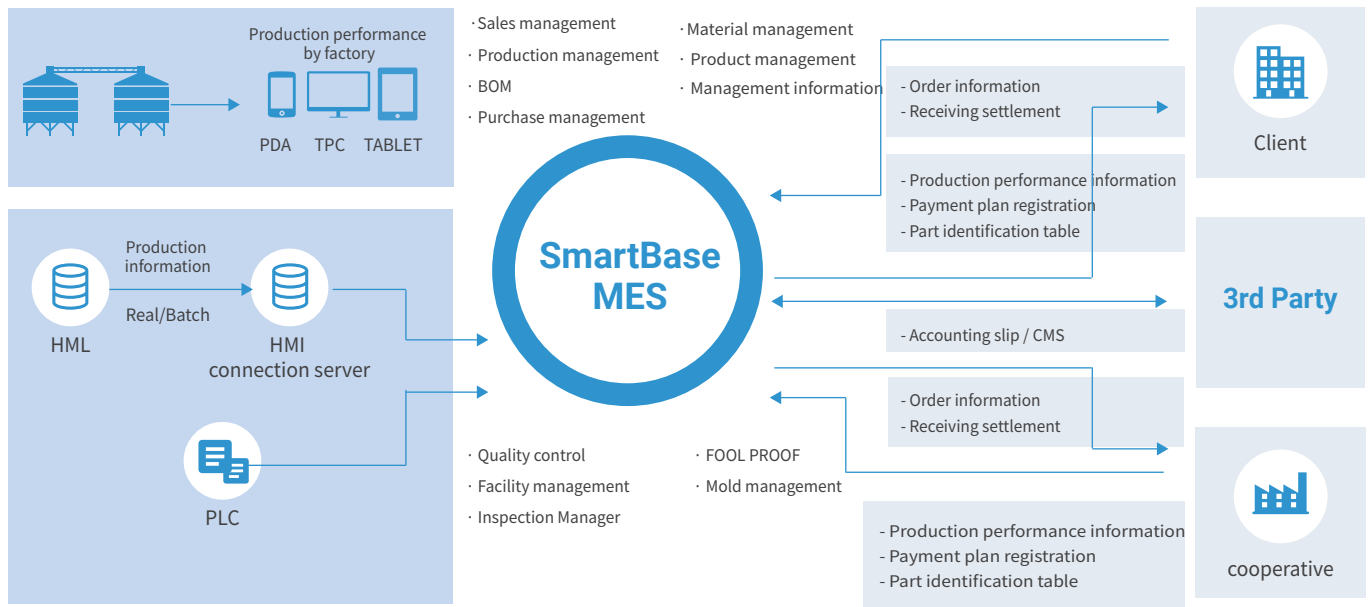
Production performance by factory

PDA TPC TABLET

Production information

Real/Batch

HML

HMI connection server

PLC

· Sales management
· Production management
· BOM
· Purchase management

· Material management
· Product management
· Management information

SmartBase MES

· Quality control
· Facility management
· Inspection Manager

· FOOL PROOF
· Mold management

- Order information
- Receiving settlement

- Production performance information
- Payment plan registration
- Part identification table

- Accounting slip / CMS

- Order information
- Receiving settlement

- Production performance information
- Payment plan registration
- Part identification table

Client

3rd Party

cooperative